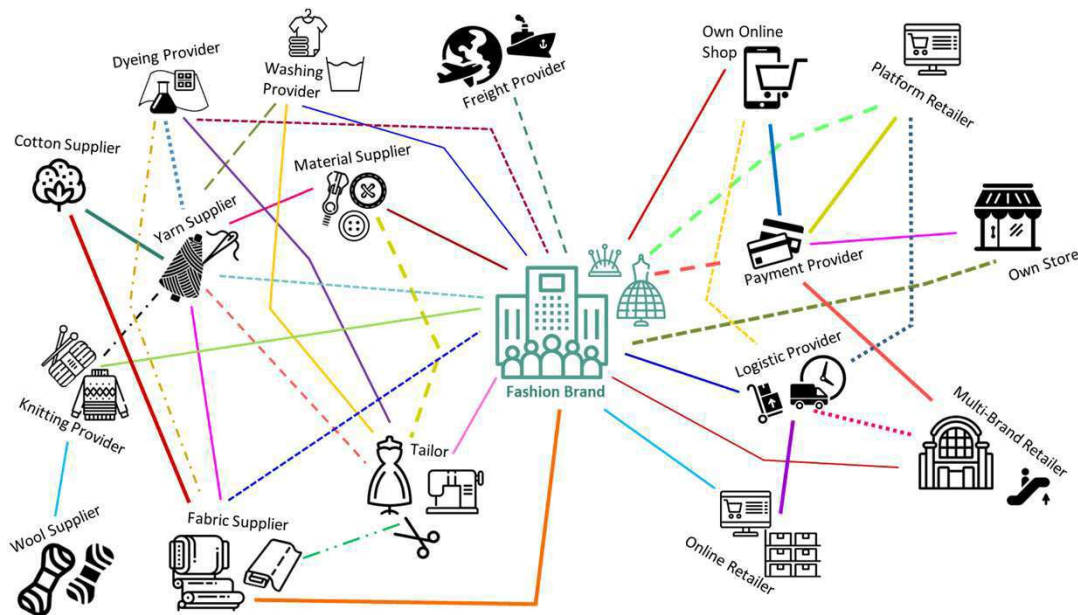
Dyeing Provider

Washing Provider

Freight Provider

Own Online Shop

Platform Retailer

Cotton Supplier

Material Supplier

Yarn Supplier

Payment Provider

Own Store

Fashion Brand

Logistic Provider

Knitting Provider

Tailor

Multi-Brand Retailer

Wool Supplier

Fabric Supplier

Online Retailer